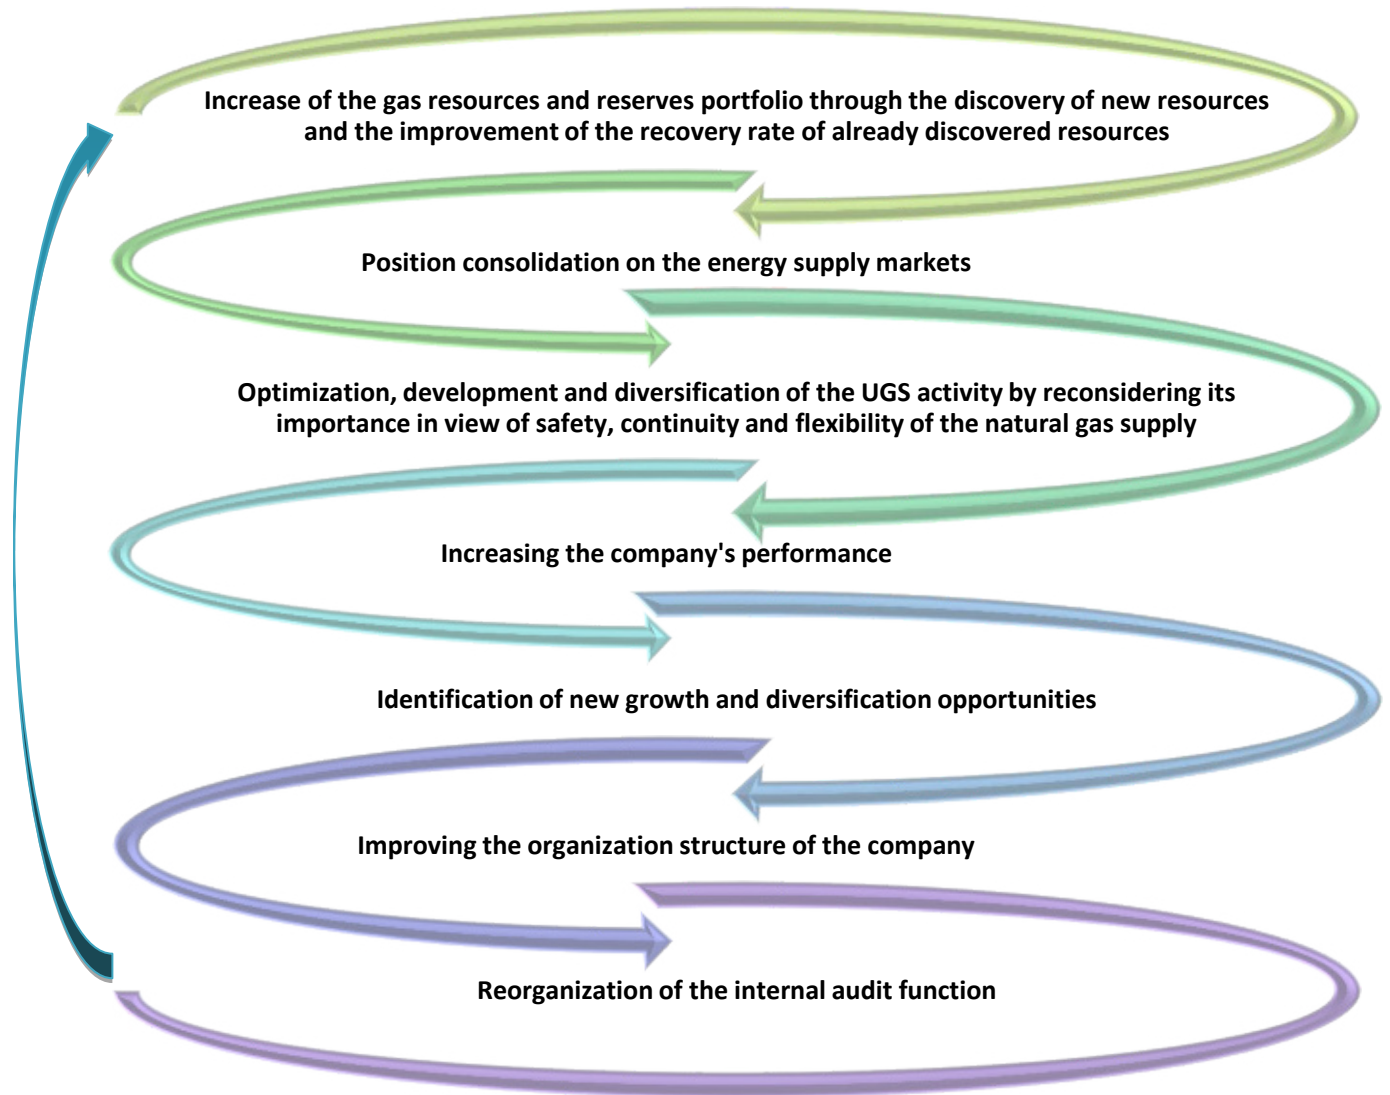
Increase of the gas resources and reserves portfolio through the discovery of new resources and the improvement of the recovery rate of already discovered resources

Position consolidation on the energy supply markets

Optimization, development and diversification of the UGS activity by reconsidering its importance in view of safety, continuity and flexibility of the natural gas supply

Increasing the company's performance

Identification of new growth and diversification opportunities

Improving the organization structure of the company

Reorganization of the internal audit function